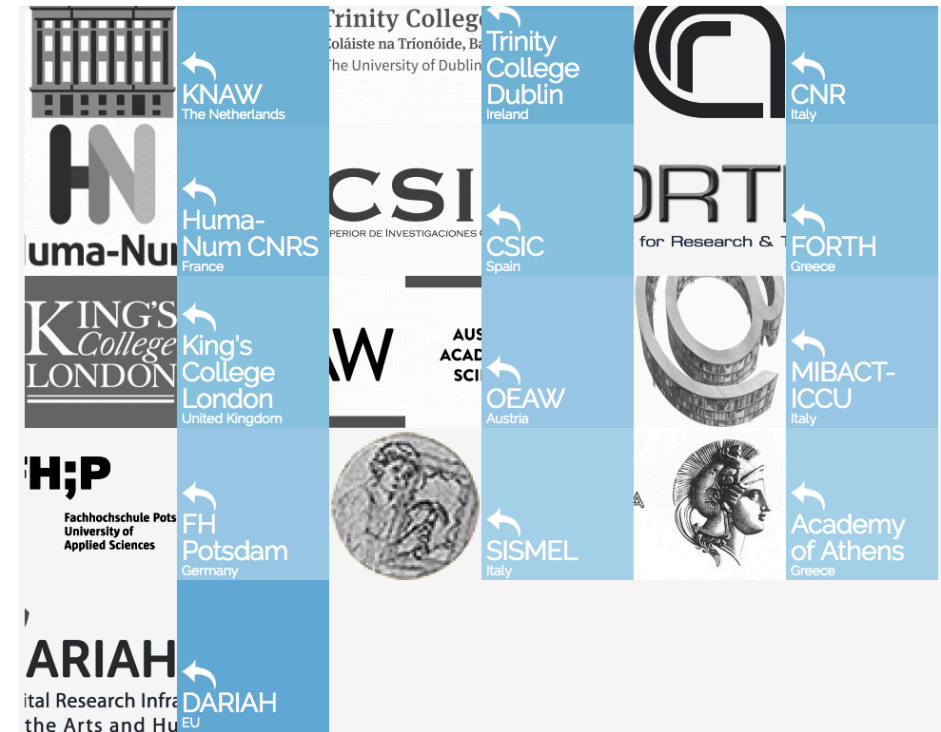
KNAW
The Netherlands

Trinity College
Coláiste na Tríonóide, Ba
The University of Dublin

Trinity College Dublin
Ireland

CNR
Italy

uma-Nu

Huma-Num CNRS
France

CSI
PERIOR DE INVESTIGACIONES C

CSIC
Spain

ORT
for Research & T

FORTH
Greece

KING'S College LONDON

King's College London
United Kingdom

AW
AUS
ACAD
SCI

OEAW
Austria

MIBACT-ICCU
Italy

FH;P
Fachhochschule Pots
University of
Applied Sciences

FH Potsdam
Germany

SISMEL
Italy

Academy of Athens
Greece

ARIAH
ital Research Infra
the Arts and Hu

DARIAH
EU